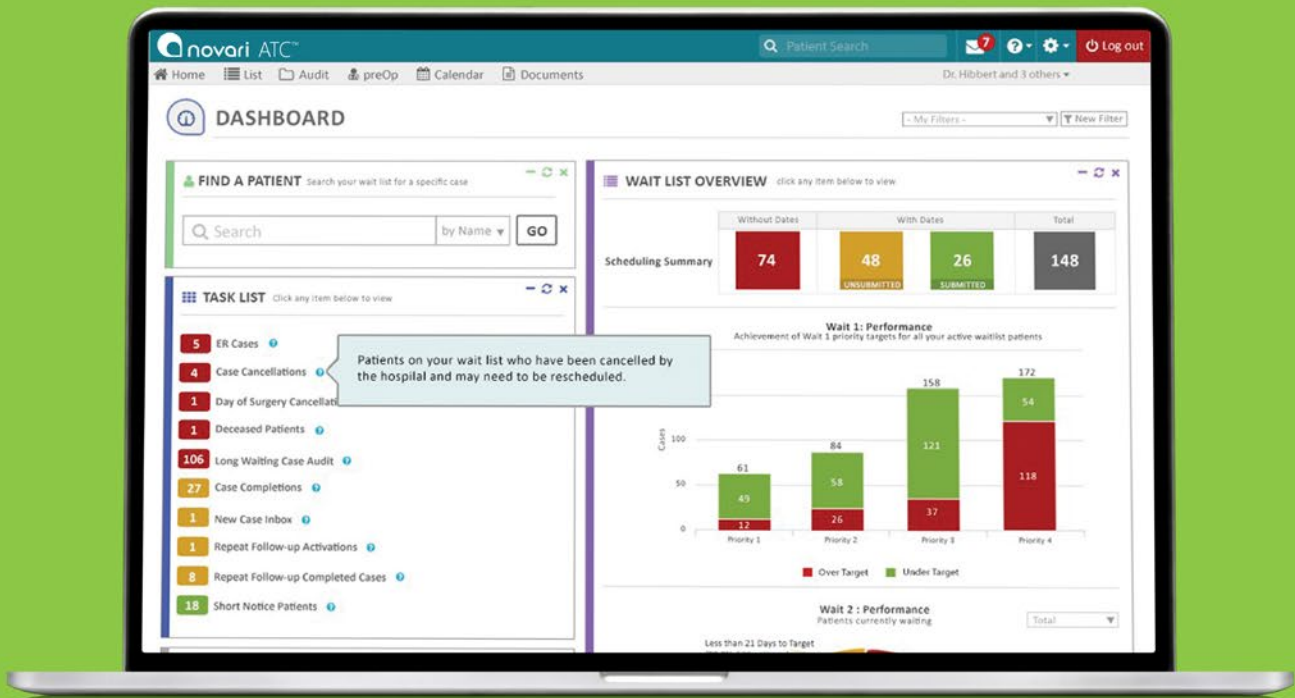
novari ATC™

Patient Search

7

Log out

Home List Audit preOp Calendar Documents

Dr. Hibbert and 3 others

DASHBOARD

- My Filters -

New Filter

FIND A PATIENT Search your wait list for a specific case

Search

by Name

GO

TASK LIST Click any item below to view

5 ER Cases

4 Case Cancellations

1 Day of Surgery Cancellati

1 Deceased Patients

106 Long Waiting Case Audit

27 Case Completions

1 New Case Inbox

1 Repeat Follow-up Activations

8 Repeat Follow-up Completed Cases

18 Short Notice Patients

Patients on your wait list who have been cancelled by the hospital and may need to be rescheduled.

WAIT LIST OVERVIEW click any item below to view

| | Without Dates | With Dates | | Total |
|---|---|---|---|---|
| Scheduling Summary | 74 | 48 UNSUBMITTED | 26 SUBMITTED | 148 |

Wait 1: Performance
Achievement of Wait 1 priority targets for all your active waitlist patients

Cases

100

50

0

61 49 12 Priority 1

84 58 26 Priority 2

158 121 37 Priority 3

172 54 118 Priority 4

Over Target Under Target

Wait 2 : Performance
Patients currently waiting

Total

Less than 21 Days to Target